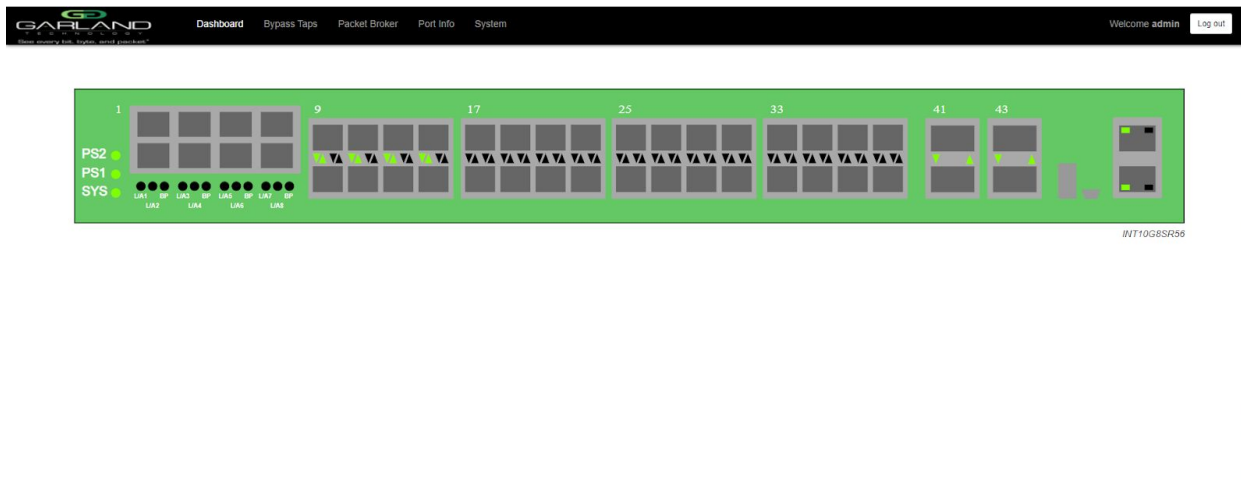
GARLAND
TECHNOLOGY
See every bit, byte, and packet®

Dashboard Bypass Taps Packet Broker Port Info System

Welcome admin Log out

1 9 17 25 33 41 43

PS2
PS1
SYS

L/A1 BP L/A3 BP L/A5 BP L/A7 BP
L/A2 L/A4 L/A6 L/A8

INT10G8SR56